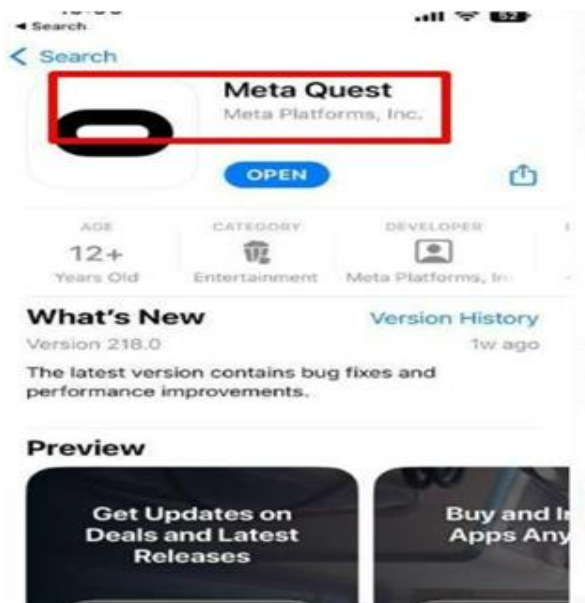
◀ Search

52

< Search

Meta Quest
Meta Platforms, Inc.

OPEN

AGE
12+
Years Old

CATEGORY
Entertainment

DEVELOPER
Meta Platforms, In

What's New
Version History
Version 218.0
1w ago

The latest version contains bug fixes and performance improvements.

Preview

Get Updates on Deals and Latest Releases

Buy and In Apps Any